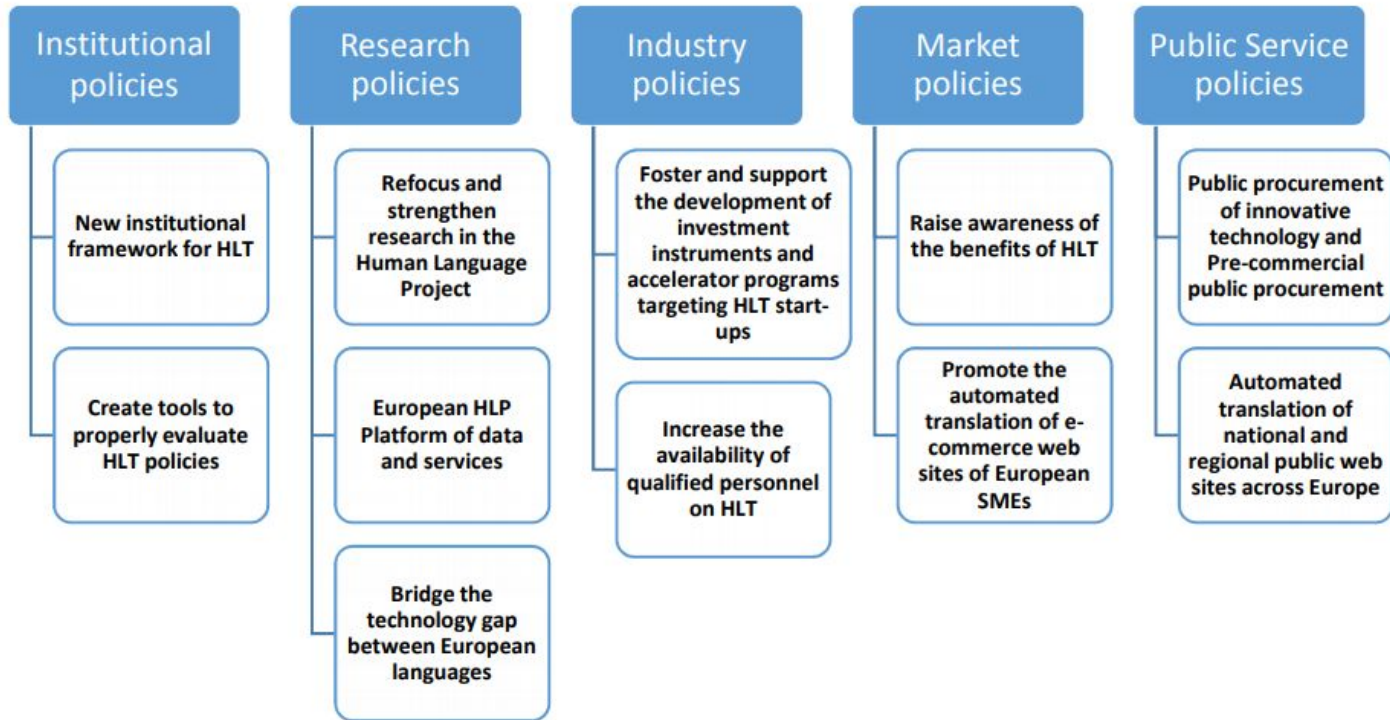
Institutional policies

New institutional framework for HLT

Create tools to properly evaluate HLT policies

Research policies

Refocus and strengthen research in the Human Language Project

European HLP Platform of data and services

Bridge the technology gap between European languages

Industry policies

Foster and support the development of investment instruments and accelerator programs targeting HLT start-ups

Increase the availability of qualified personnel on HLT

Market policies

Raise awareness of the benefits of HLT

Promote the automated translation of e-commerce web sites of European SMEs

Public Service policies

Public procurement of innovative technology and Pre-commercial public procurement

Automated translation of national and regional public web sites across Europe